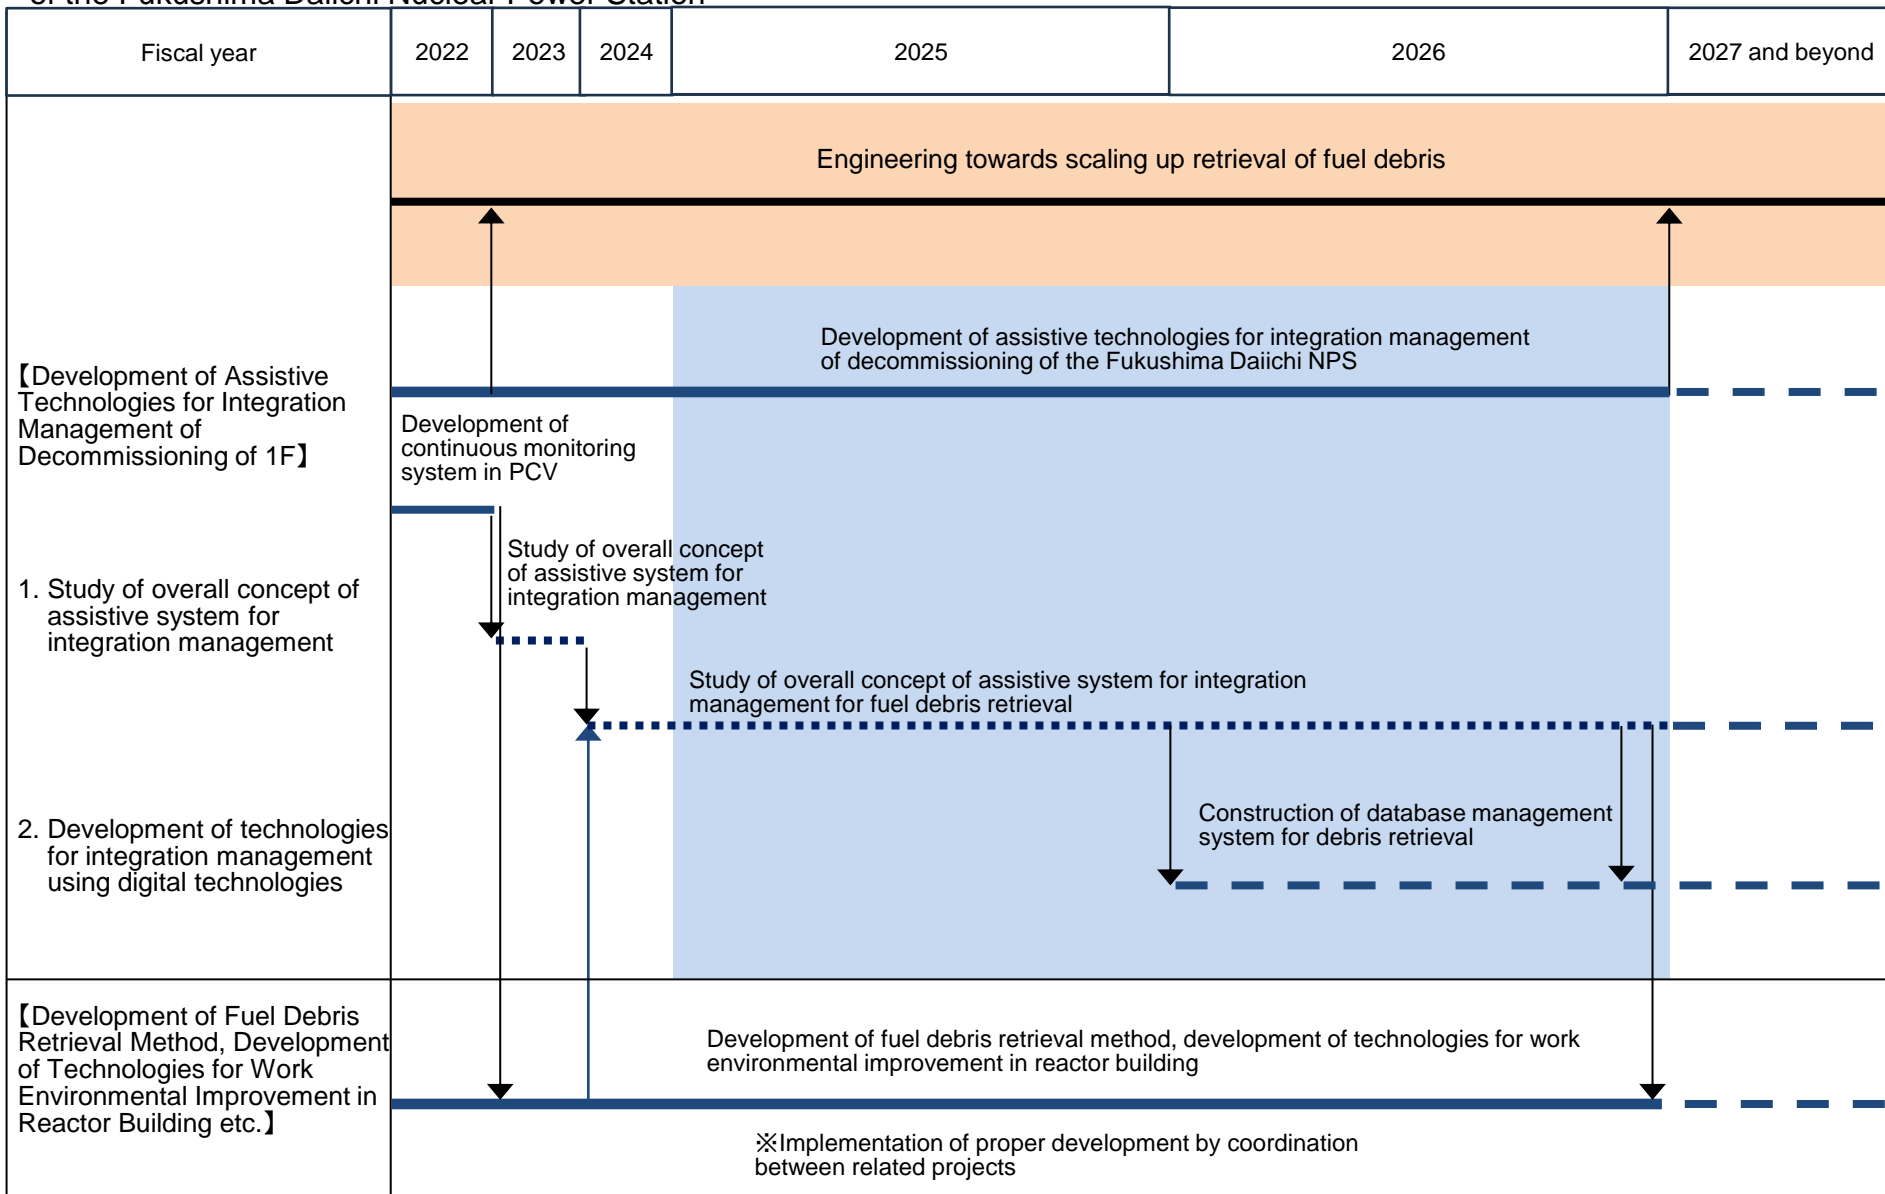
of the Fukushima Daiichi Nuclear Power Station

| Fiscal year | 2022 | 2023 | 2024 | 2025 | 2026 | 2027 and beyond |
|---|---|---|---|---|---|---|

Engineering towards scaling up retrieval of fuel debris

Development of assistive technologies for integration management of decommissioning of the Fukushima Daiichi NPS

【Development of Assistive Technologies for Integration Management of Decommissioning of 1F】

Development of continuous monitoring system in PCV

Study of overall concept of assistive system for integration management

1. Study of overall concept of assistive system for integration management

Study of overall concept of assistive system for integration management for fuel debris retrieval

Construction of database management system for debris retrieval

2. Development of technologies for integration management using digital technologies

【Development of Fuel Debris Retrieval Method, Development of Technologies for Work Environmental Improvement in Reactor Building etc.】

Development of fuel debris retrieval method, development of technologies for work environmental improvement in reactor building

※Implementation of proper development by coordination between related projects